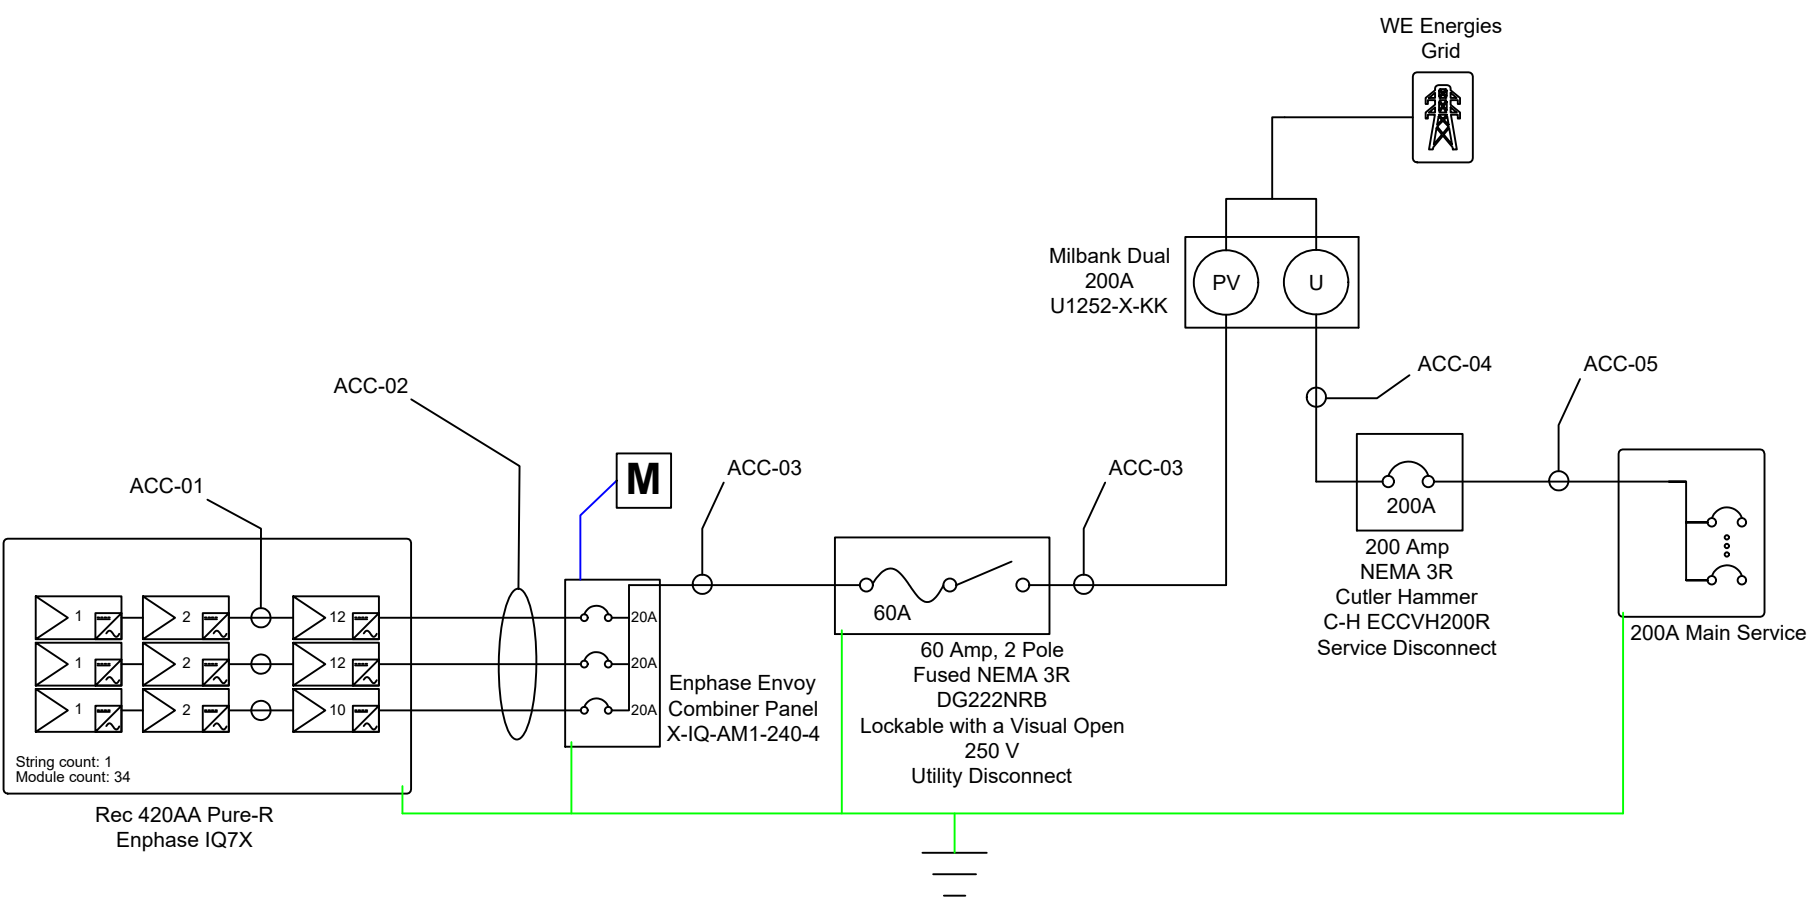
WE Energies
Grid

Milbank Dual
200A
U1252-X-KK

PV

U

ACC-04

ACC-05

ACC-02

ACC-01

M

ACC-03

ACC-03

200A

200 Amp
NEMA 3R
Cutler Hammer
C-H ECCVH200R
Service Disconnect

1 2 12
1 2 12
1 2 10

String count: 1
Module count: 34

Rec 420AA Pure-R
Enphase IQ7X

20A
20A
20A

Enphase Envoy
Combiner Panel
X-IQ-AM1-240-4

60A

60 Amp, 2 Pole
Fused NEMA 3R
DG222NRB
Lockable with a Visual Open
250 V
Utility Disconnect

200A Main Service